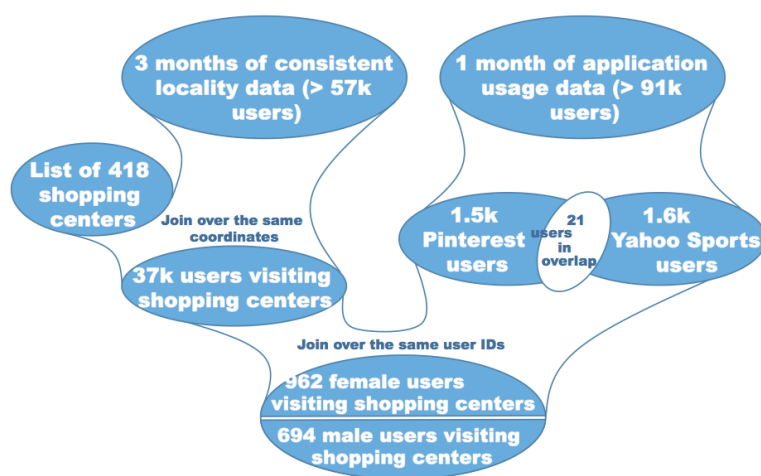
3 months of consistent locality data (> 57k users)

1 month of application usage data (> 91k users)

List of 418 shopping centers

Join over the same coordinates

1.5k Pinterest users

21 users in overlap

1.6k Yahoo Sports users

37k users visiting shopping centers

Join over the same user IDs

962 female users visiting shopping centers

694 male users visiting shopping centers